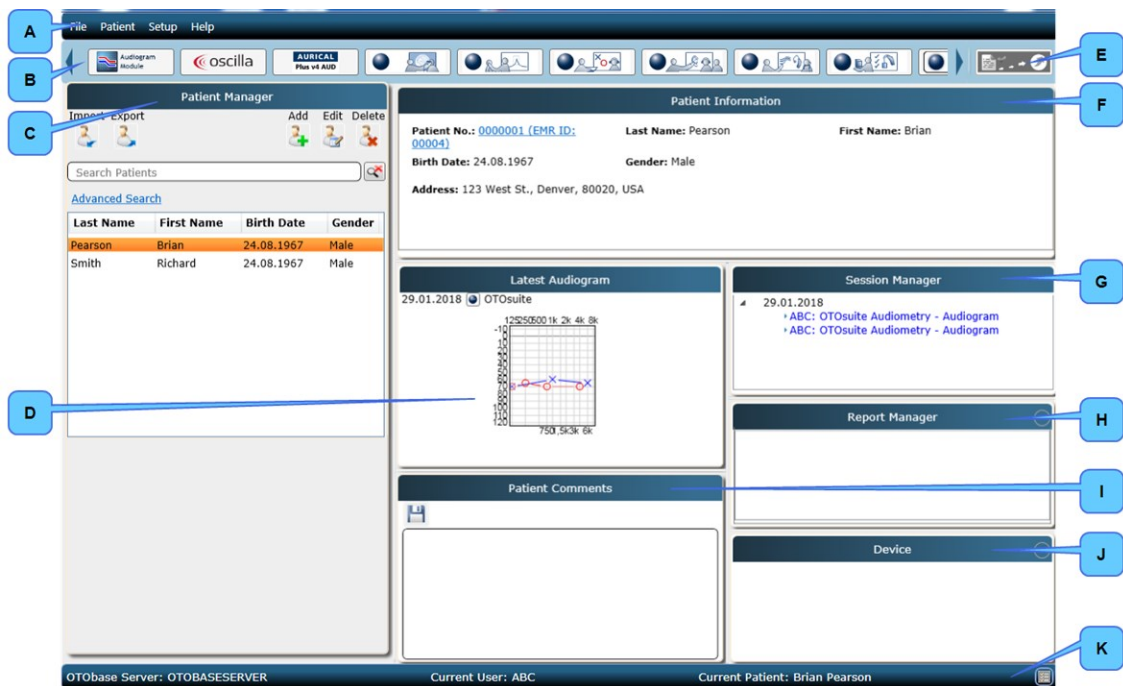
A
File Patient Setup Help
B
Audiogram Module
oscilla
AURICAL Plus v4 AUD
E
C
Patient Manager
Import Export
Add Edit Delete
Search Patients
Advanced Search

| Last Name | First Name | Birth Date | Gender |
|---|---|---|---|
| Pearson | Brian | 24.08.1967 | Male |
| Smith | Richard | 24.08.1967 | Male |

Patient Information
F
Patient No.: 0000001 (EMR ID: 00004)
Last Name: Pearson
First Name: Brian
Birth Date: 24.08.1967
Gender: Male
Address: 123 West St., Denver, 80020, USA

Latest Audiogram
29.01.2018 OTOsuite
125 250 500 1k 2k 4k 8k
-10 0 10 20 30 40 50 60 70 80 90 100 110 120
750 1.5k 3k 6k
D

Session Manager
G
29.01.2018
ABC: OTOsuite Audiometry - Audiogram
ABC: OTOsuite Audiometry - Audiogram

Report Manager
H

Patient Comments
I

Device
J

K
OTObase Server: OTOBASESERVER
Current User: ABC
Current Patient: Brian Pearson